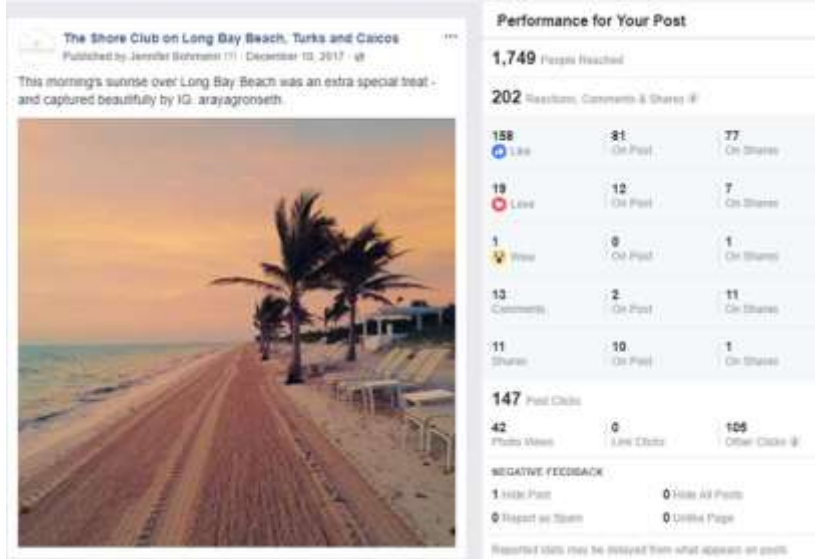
The Shore Club on Long Bay Beach, Turks and Caicos

Published by Jennifer Bohmann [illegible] · December 10, 2017 ·

This morning's sunrise over Long Bay Beach was an extra special treat - and captured beautifully by IG: arayagronseth.

Performance for Your Post

1,749 People Reached

202 Reactions, Comments & Shares

| | | |
|---|---|---|
| 158 Like | 81 On Post | 77 On Shares |
| 19 Love | 12 On Post | 7 On Shares |
| 1 Wow | 0 On Post | 1 On Shares |
| 13 Comments | 2 On Post | 11 On Shares |
| 11 Shares | 10 On Post | 1 On Shares |

147 Post Clicks

| | | |
|---|---|---|
| 42 Photo Views | 0 Link Clicks | 105 Other Clicks |

NEGATIVE FEEDBACK

1 Hide Post
0 Hide All Posts
0 Report as Spam
0 Unlike Page

Reported stats may be delayed from what appears on posts